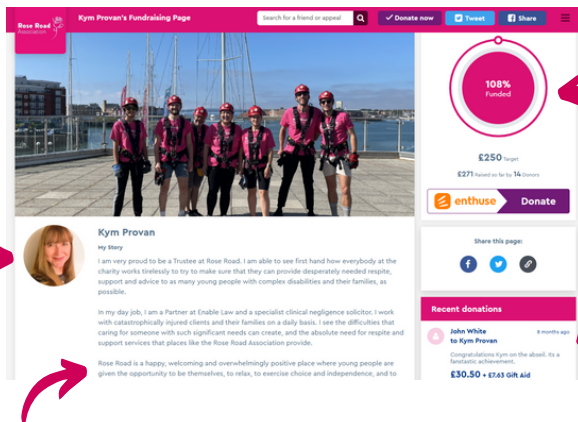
Rose Road Association

Kym Provan's Fundraising Page

Search for a friend or appeal

Donate now

Tweet

Share

108%
Funded

£250 Target

£271 Raised so far by 14 Donors

enthuse

Donate

Kym Provan

My Story

I am very proud to be a Trustee at Rose Road. I am able to see first hand how everybody at the charity works tirelessly to try to make sure that they can provide desperately needed respite, support and advice to as many young people with complex disabilities and their families, as possible.

In my day job, I am a Partner at Enable Law and a specialist clinical negligence solicitor. I work with catastrophically injured clients and their families on a daily basis. I see the difficulties that caring for someone with such significant needs can create, and the absolute need for respite and support services that places like Rose Road Association provide.

Rose Road is a happy, welcoming and overwhelmingly positive place where young people are given the opportunity to be themselves, to relax, to exercise choice and independence, and to

Share this page:

Recent donations

John White to Kym Provan

8 months ago

Congratulations Kym on the abseil. Its a fantastic achievement.

£30.50 + £7.63 Gift Aid